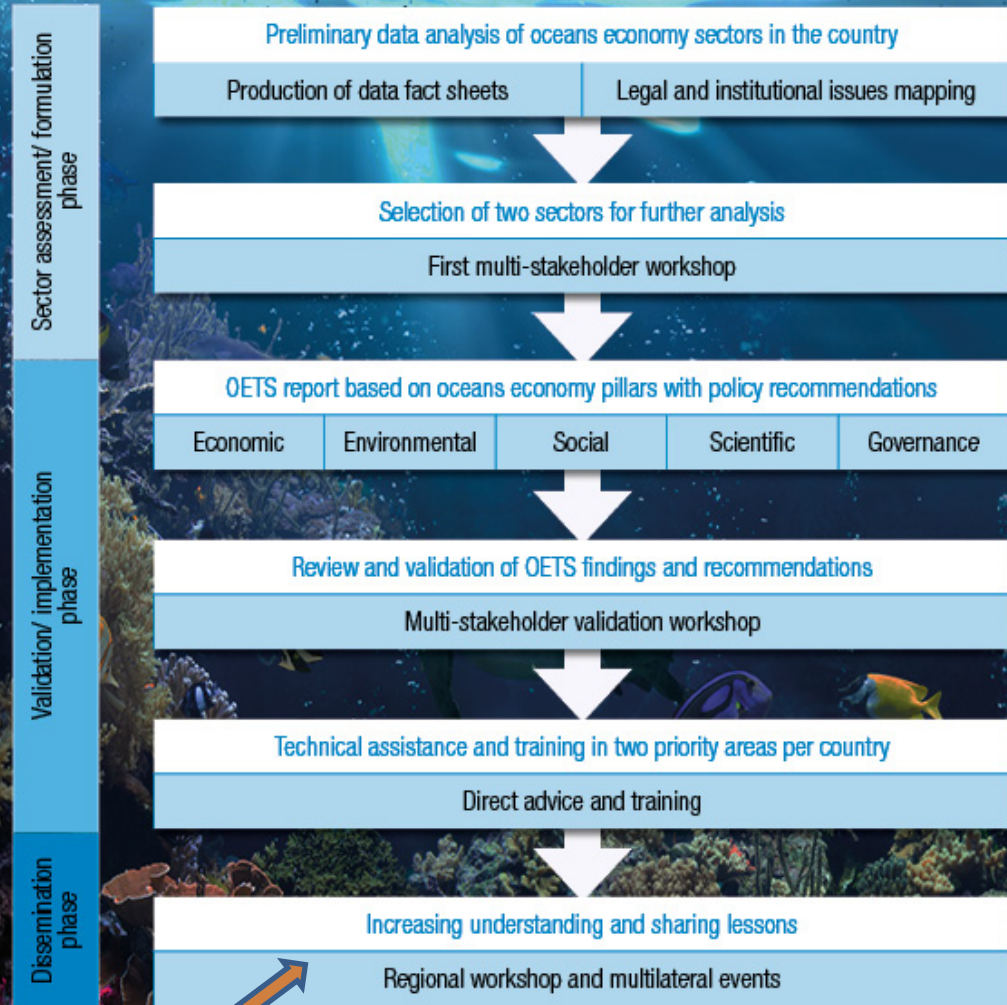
Sector assessment/ formulation phase

Validation/ implementation phase

Dissemination phase

Preliminary data analysis of oceans economy sectors in the country

Production of data fact sheets

Legal and institutional issues mapping

Selection of two sectors for further analysis

First multi-stakeholder workshop

OETS report based on oceans economy pillars with policy recommendations

| Economic | Environmental | Social | Scientific | Governance |
|---|---|---|---|---|

Review and validation of OETS findings and recommendations

Multi-stakeholder validation workshop

Technical assistance and training in two priority areas per country

Direct advice and training

Increasing understanding and sharing lessons

Regional workshop and multilateral events